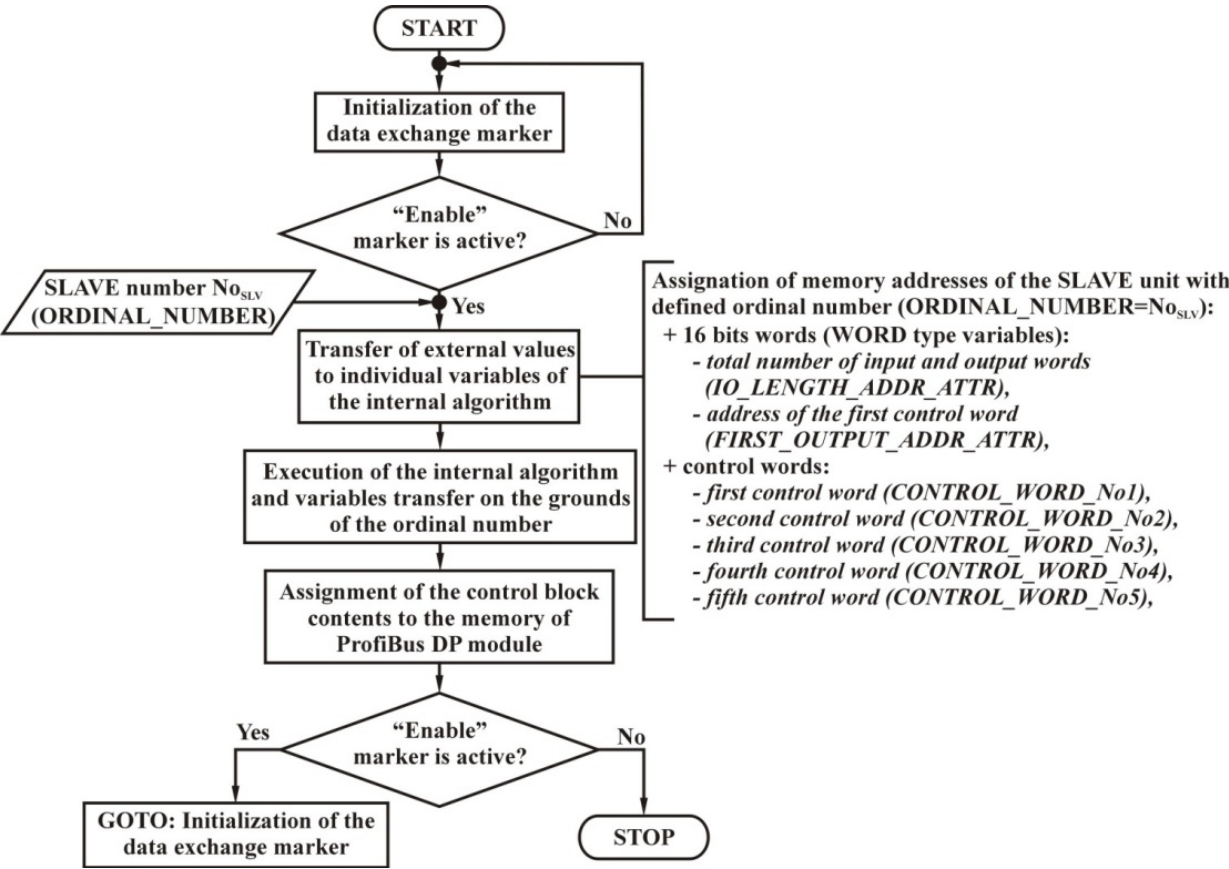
START

Initialization of the data exchange marker

"Enable" marker is active?

No

SLAVE number $No_{SLV}$ (ORDINAL_NUMBER)

Yes

Transfer of external values to individual variables of the internal algorithm

Assignation of memory addresses of the SLAVE unit with defined ordinal number (ORDINAL_NUMBER=$No_{SLV}$):
+ 16 bits words (WORD type variables):
- total number of input and output words (IO_LENGTH_ADDR_ATTR),
- address of the first control word (FIRST_OUTPUT_ADDR_ATTR),
+ control words:
- first control word (CONTROL_WORD_No1),
- second control word (CONTROL_WORD_No2),
- third control word (CONTROL_WORD_No3),
- fourth control word (CONTROL_WORD_No4),
- fifth control word (CONTROL_WORD_No5),

Execution of the internal algorithm and variables transfer on the grounds of the ordinal number

Assignment of the control block contents to the memory of ProfiBus DP module

Yes

"Enable" marker is active?

No

GOTO: Initialization of the data exchange marker

STOP